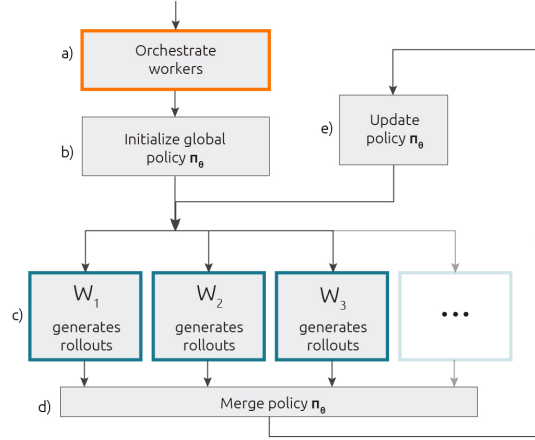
a) Orchestrate workers

b) Initialize global policy $\pi_\theta$

e) Update policy $\pi_\theta$

c) $W_1$ generates rollouts

$W_2$ generates rollouts

$W_3$ generates rollouts

...

d) Merge policy $\pi_\theta$